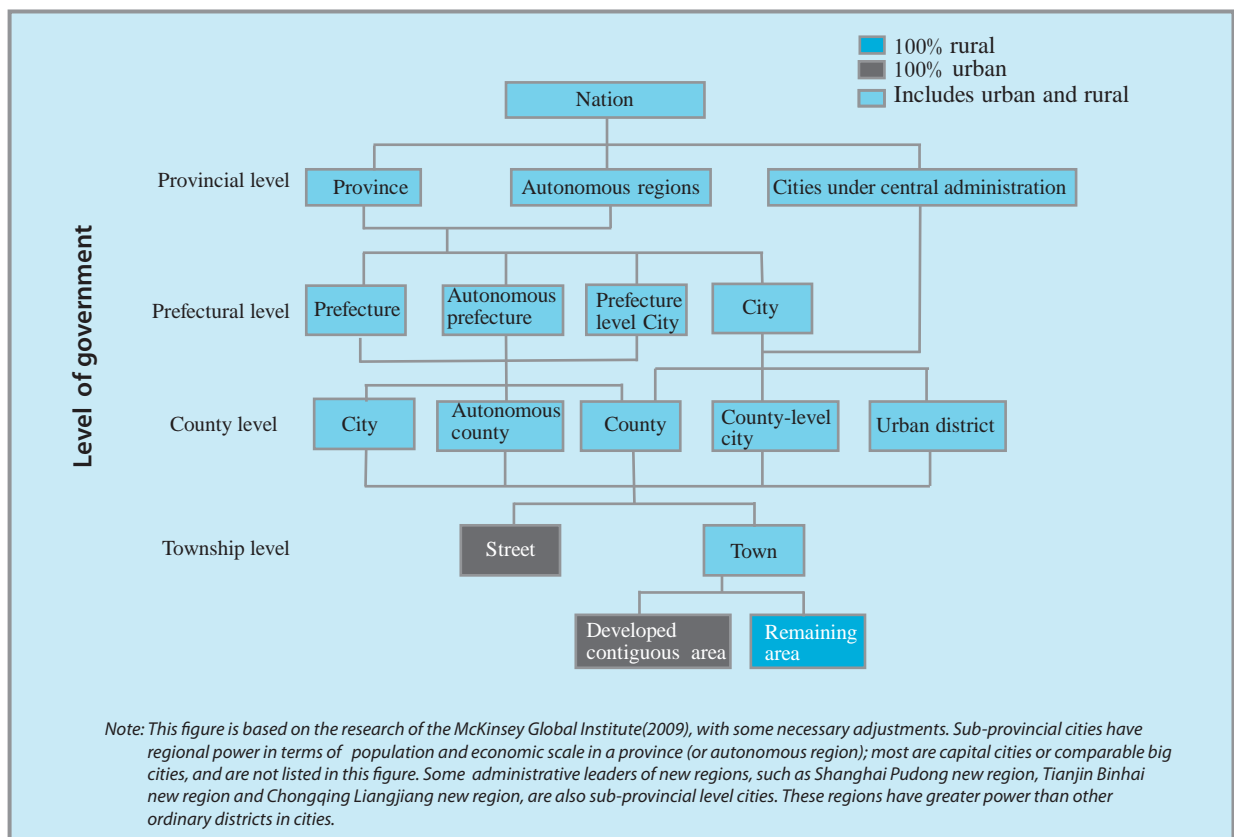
100% rural
100% urban
Includes urban and rural

Level of government

Nation

Provincial level
Province
Autonomous regions
Cities under central administration

Prefectural level
Prefecture
Autonomous prefecture
Prefecture level City
City

County level
City
Autonomous county
County
County-level city
Urban district

Township level
Street
Town

Developed contiguous area
Remaining area

Note: This figure is based on the research of the McKinsey Global Institute(2009), with some necessary adjustments. Sub-provincial cities have regional power in terms of population and economic scale in a province (or autonomous region); most are capital cities or comparable big cities, and are not listed in this figure. Some administrative leaders of new regions, such as Shanghai Pudong new region, Tianjin Binhai new region and Chongqing Liangjiang new region, are also sub-provincial level cities. These regions have greater power than other ordinary districts in cities.